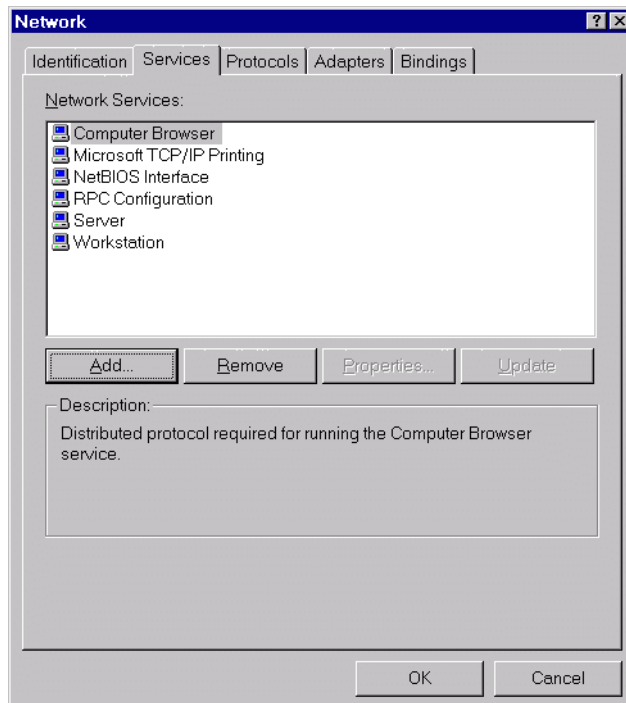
Network

? X

Identification | Services | Protocols | Adapters | Bindings

Network Services:

Computer Browser
Microsoft TCP/IP Printing
NetBIOS Interface
RPC Configuration
Server
Workstation

Add... | Remove | Properties... | Update

Description:
Distributed protocol required for running the Computer Browser service.

OK | Cancel